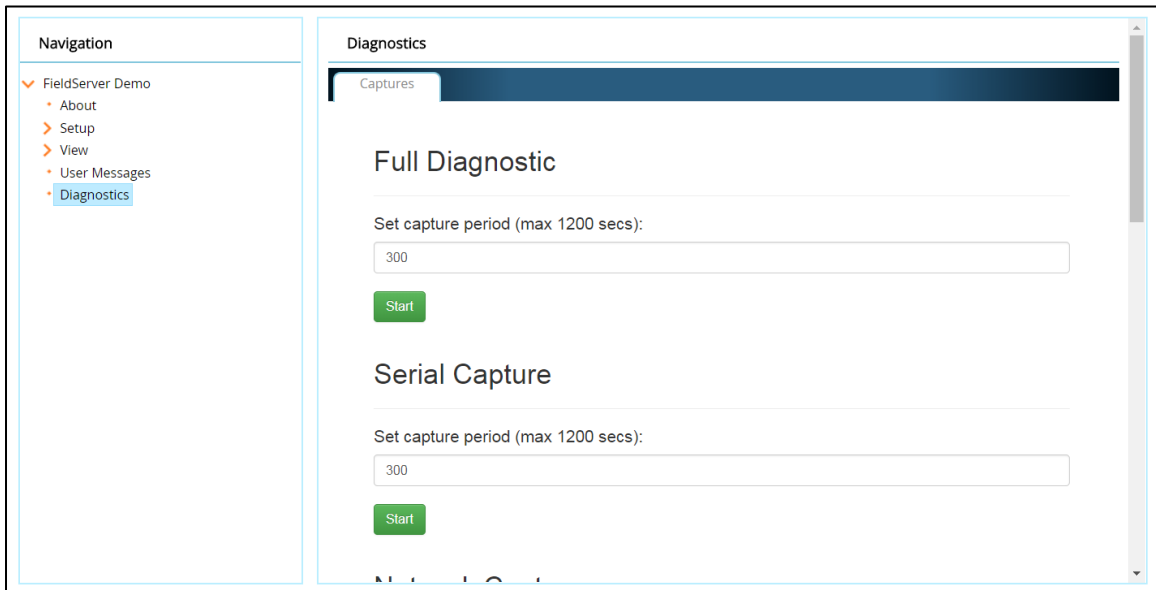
Navigation

FieldServer Demo
About
Setup
View
User Messages
Diagnostics

Diagnostics

Captures

Full Diagnostic

Set capture period (max 1200 secs):

300

Start

Serial Capture

Set capture period (max 1200 secs):

300

Start

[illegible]